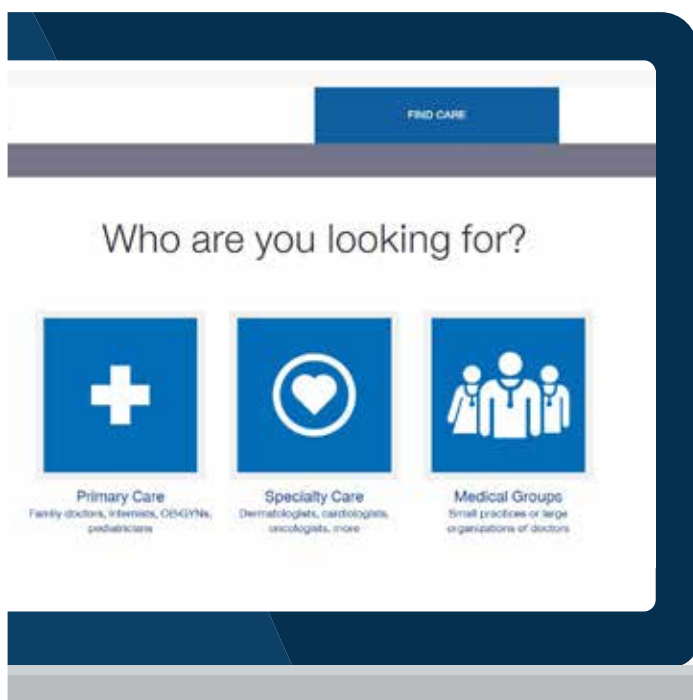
FIND CARE

Who are you looking for?

Primary Care
Family doctors, internists, OB-GYNs, pediatricians

Specialty Care
Dermatologists, cardiologists, oncologists, more

Medical Groups
Small practices or large organizations of doctors